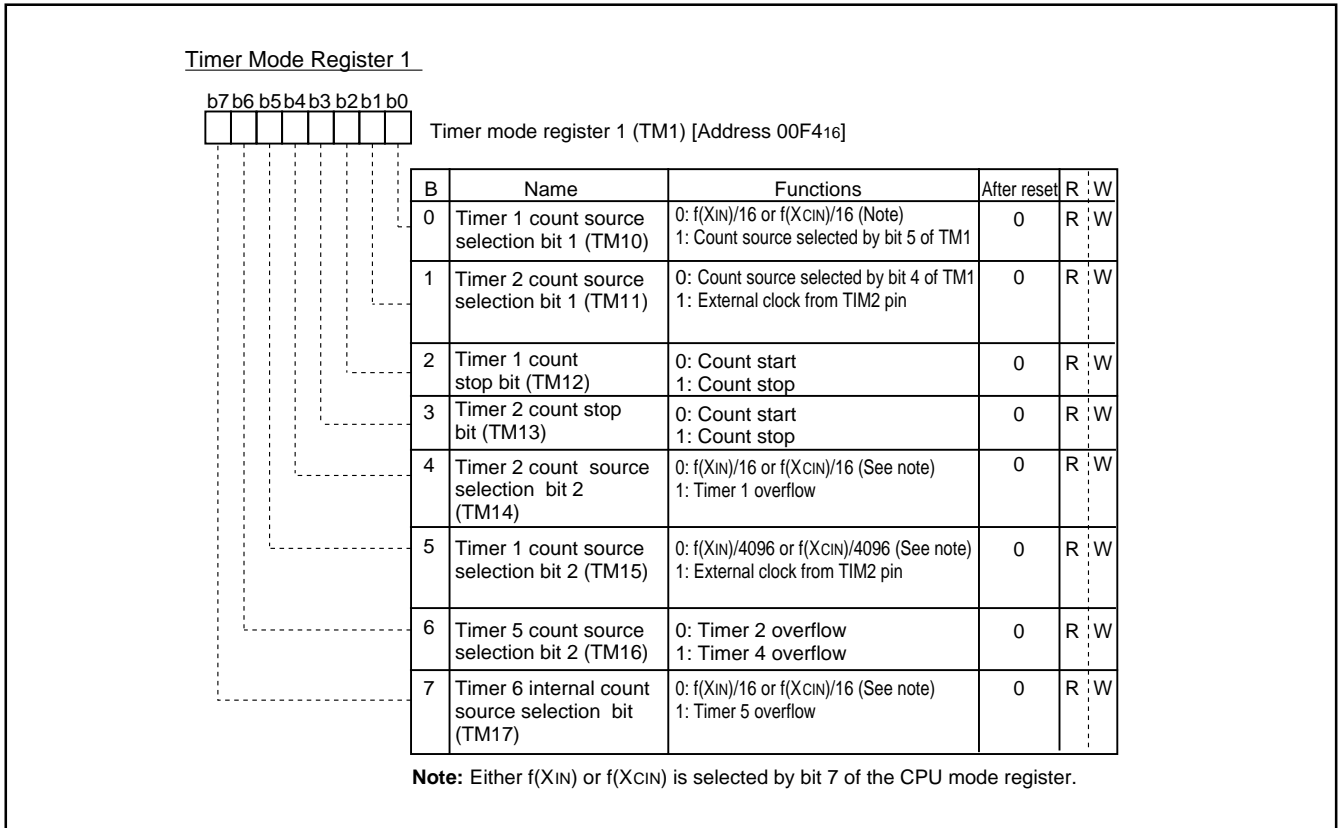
Timer Mode Register 1

b7 b6 b5 b4 b3 b2 b1 b0

Timer mode register 1 (TM1) [Address 00F4$_{16}$]

| B | Name | Functions | After reset | R | W |
|---|---|---|---|---|---|
| 0 | Timer 1 count source selection bit 1 (TM10) | 0: f(X$_{IN}$)/16 or f(X$_{CIN}$)/16 (Note) 1: Count source selected by bit 5 of TM1 | 0 | R | W |
| 1 | Timer 2 count source selection bit 1 (TM11) | 0: Count source selected by bit 4 of TM1 1: External clock from TIM2 pin | 0 | R | W |
| 2 | Timer 1 count stop bit (TM12) | 0: Count start 1: Count stop | 0 | R | W |
| 3 | Timer 2 count stop bit (TM13) | 0: Count start 1: Count stop | 0 | R | W |
| 4 | Timer 2 count source selection bit 2 (TM14) | 0: f(X$_{IN}$)/16 or f(X$_{CIN}$)/16 (See note) 1: Timer 1 overflow | 0 | R | W |
| 5 | Timer 1 count source selection bit 2 (TM15) | 0: f(X$_{IN}$)/4096 or f(X$_{CIN}$)/4096 (See note) 1: External clock from TIM2 pin | 0 | R | W |
| 6 | Timer 5 count source selection bit 2 (TM16) | 0: Timer 2 overflow 1: Timer 4 overflow | 0 | R | W |
| 7 | Timer 6 internal count source selection bit (TM17) | 0: f(X$_{IN}$)/16 or f(X$_{CIN}$)/16 (See note) 1: Timer 5 overflow | 0 | R | W |

**Note:** Either f(X$_{IN}$) or f(X$_{CIN}$) is selected by bit 7 of the CPU mode register.